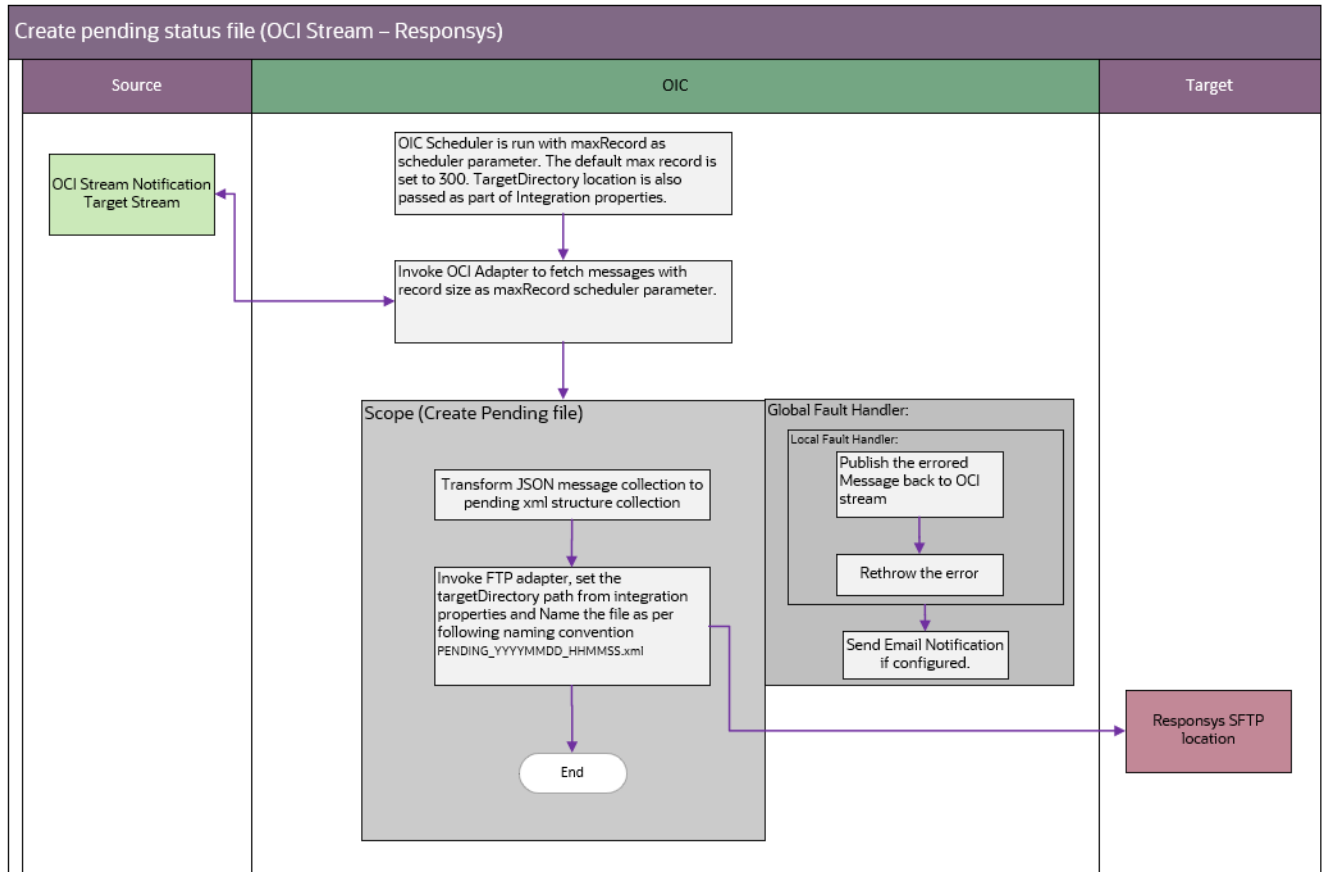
Create pending status file (OCI Stream – Responsys)

Source

OIC

Target

OCI Stream Notification Target Stream

OIC Scheduler is run with maxRecord as scheduler parameter. The default max record is set to 300. TargetDirectory location is also passed as part of Integration properties.

Invoke OCI Adapter to fetch messages with record size as maxRecord scheduler parameter.

Scope (Create Pending file)

Transform JSON message collection to pending xml structure collection

Invoke FTP adapter, set the targetDirectory path from integration properties and Name the file as per following naming convention
PENDING_YYYYMMDD_HHMMSS.xml

End

Global Fault Handler:

Local Fault Handler:

Publish the errored Message back to OCI stream

Rethrow the error

Send Email Notification if configured.

Responsys SFTP location